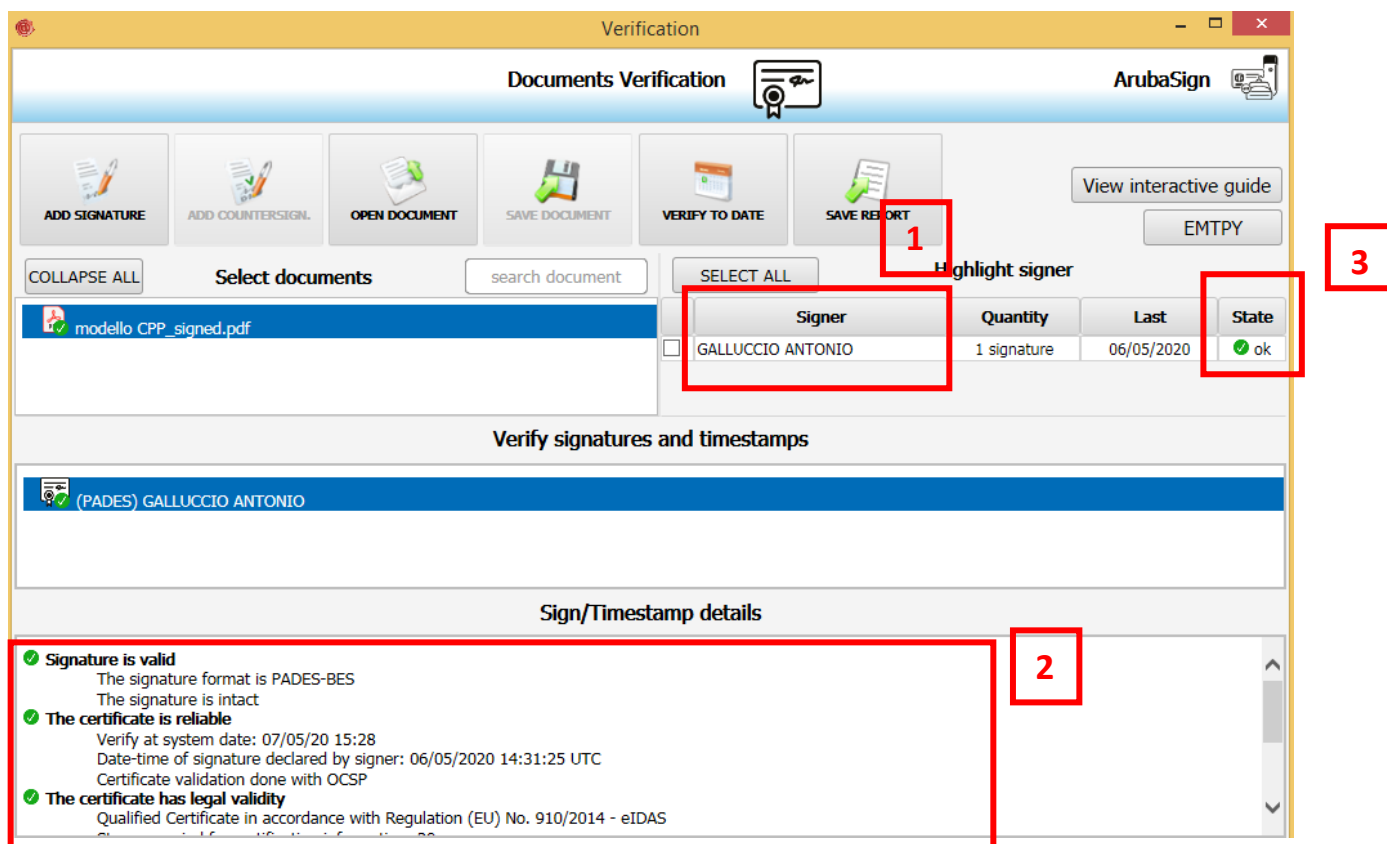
Verification

Documents Verification

ArubaSign

ADD SIGNATURE

ADD COUNTERSIGN.

OPEN DOCUMENT

SAVE DOCUMENT

VERIFY TO DATE

SAVE REPORT

View interactive guide

EMTPY

1

3

COLLAPSE ALL

Select documents

search document

SELECT ALL

Highlight signer

modello CPP_signed.pdf

| | Signer | Quantity | Last | State |
|---|---|---|---|---|
| | GALLUCCIO ANTONIO | 1 signature | 06/05/2020 | ok |

Verify signatures and timestamps

(PADES) GALLUCCIO ANTONIO

Sign/Timestamp details

2

Signature is valid
The signature format is PADES-BES
The signature is intact
The certificate is reliable
Verify at system date: 07/05/20 15:28
Date-time of signature declared by signer: 06/05/2020 14:31:25 UTC
Certificate validation done with OCSP
The certificate has legal validity
Qualified Certificate in accordance with Regulation (EU) No. 910/2014 - eIDAS
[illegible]